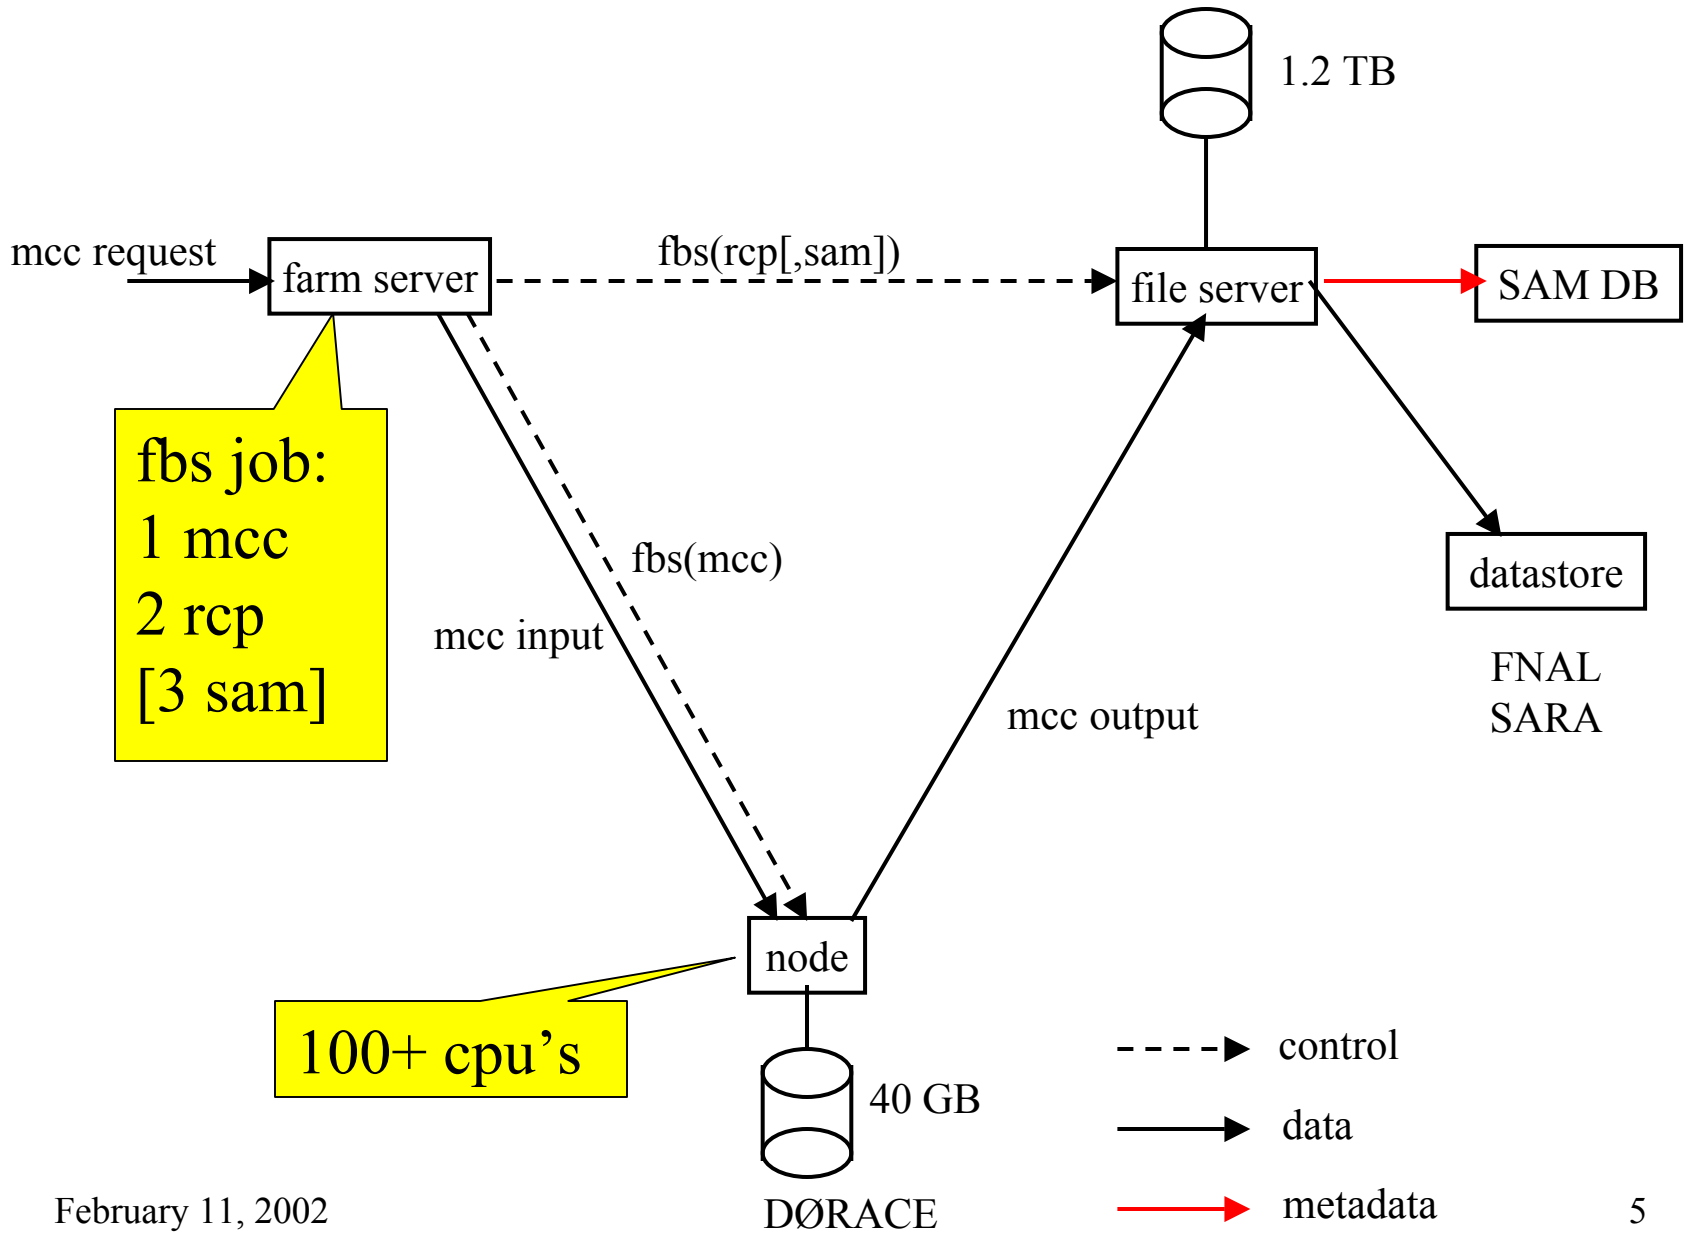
1.2 TB

mcc request

farm server

fbs(rcp[,sam])

file server

SAM DB

fbs job:
1 mcc
2 rcp
[3 sam]

fbs(mcc)

mcc input

datastore

FNAL
SARA

mcc output

node

100+ cpu’s

40 GB

control

data

metadata

February 11, 2002

DØRACE

5